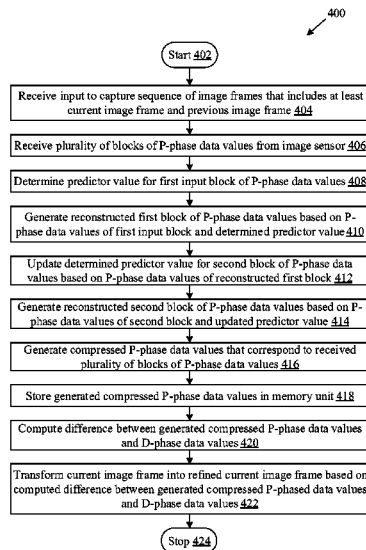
400

Start 402

Receive input to capture sequence of image frames that includes at least current image frame and previous image frame 404

Receive plurality of blocks of P-phase data values from image sensor 406

Determine predictor value for first input block of P-phase data values 408

Generate reconstructed first block of P-phase data values based on P-phase data values of first input block and determined predictor value 410

Update determined predictor value for second block of P-phase data values based on P-phase data values of reconstructed first block 412

Generate reconstructed second block of P-phase data values based on P-phase data values of second block and updated predictor value 414

Generate compressed P-phase data values that correspond to received plurality of blocks of P-phase data values 416

Store generated compressed P-phase data values in memory unit 418

Compute difference between generated compressed P-phase data values and D-phase data values 420

Transform current image frame into refined current image frame based on computed difference between generated compressed P-phased data values and D-phase data values 422

Stop 424